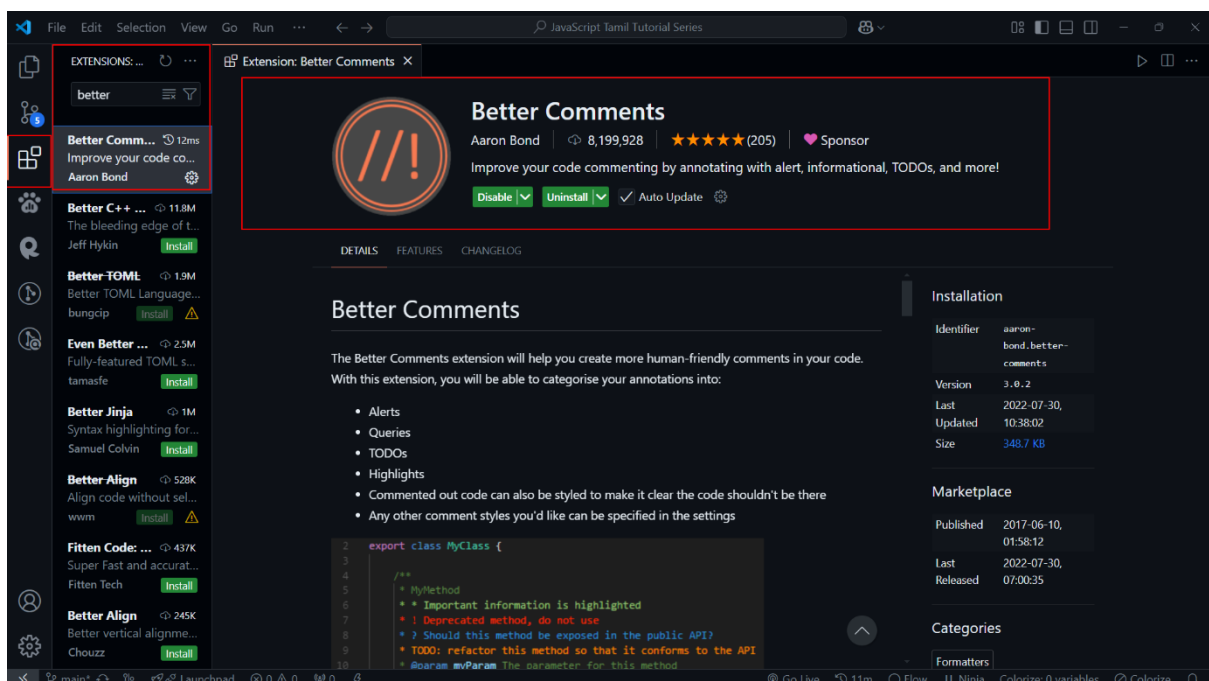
File Edit Selection View Go Run ··· ← → JavaScript Tamil Tutorial Series

EXTENSIONS: ... ↻ ···
better

Better Comm... 12ms
Improve your code co...
Aaron Bond

Better C++ ... 11.8M
The bleeding edge of t...
Jeff Hykin Install

Better TOML 1.9M
Better TOML Language...
bungcip Install

Even Better ... 2.5M
Fully-featured TOML s...
tamasfe Install

Better Jinja 1M
Syntax highlighting for...
Samuel Colvin Install

Better Align 528K
Align code without sel...
wwm Install

Fitten Code: ... 437K
Super Fast and accurat...
Fitten Tech Install

Better Align 245K
Better vertical alignme...
Chouzz Install

5

Extension: Better Comments ×

//!

Better Comments
Aaron Bond | 8,199,928 | ★★★★★(205) | Sponsor
Improve your code commenting by annotating with alert, informational, TODOs, and more!
Disable | Uninstall | Auto Update

DETAILS FEATURES CHANGELOG

Better Comments

The Better Comments extension will help you create more human-friendly comments in your code.
With this extension, you will be able to categorise your annotations into:

- Alerts
- Queries
- TODOs
- Highlights
- Commented out code can also be styled to make it clear the code shouldn't be there
- Any other comment styles you'd like can be specified in the settings

2 export class MyClass {
3
4 /**
5 * MyMethod
6 * * Important information is highlighted
7 * ! Deprecated method, do not use
8 * ? Should this method be exposed in the public API?
9 * TODO: refactor this method so that it conforms to the API
10 * @param myParam The parameter for this method

Installation

| | |
|---|---|
| Identifier | aaron-bond.better-comments |
| Version | 3.0.2 |
| Last Updated | 2022-07-30, 10:38:02 |
| Size | 348.7 KB |

Marketplace

| | |
|---|---|
| Published | 2017-06-10, 01:58:12 |
| Last Released | 2022-07-30, 07:00:35 |

Categories

Formatters

main* ⊗0 ⚠0 Launchpad Go Live 11m Flow Ninja Colorize: 0 variables Colorize